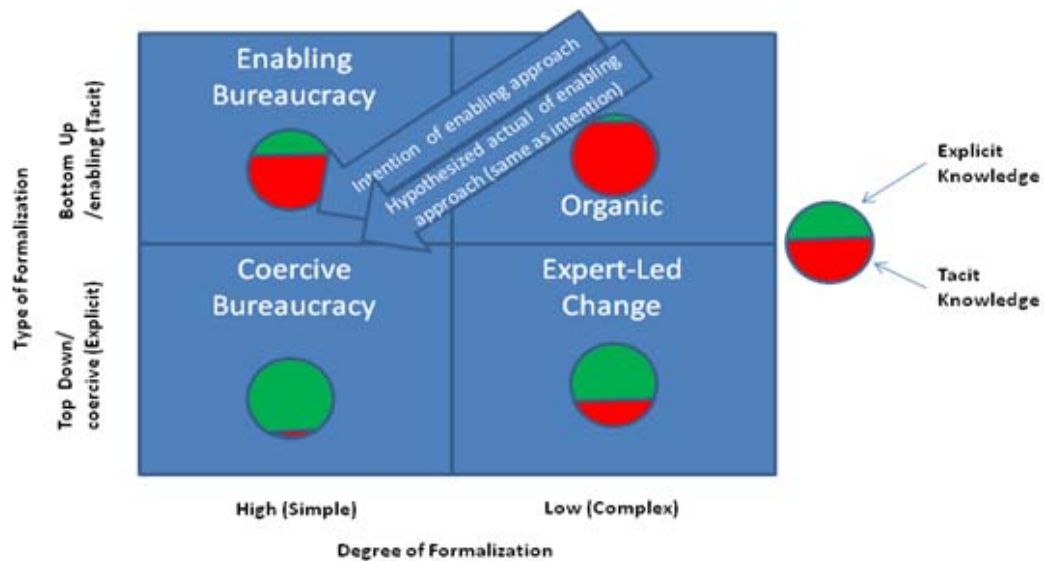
Enabling Bureaucracy

Intention of enabling approach

Hypothesized actual of enabling approach (same as intention)

Organic

Coercive Bureaucracy

Expert-Led Change

Explicit Knowledge

Tacit Knowledge

Type of Formalization

Bottom Up /enabling (Tacit)

Top Down/ coercive (Explicit)

High (Simple)

Low (Complex)

Degree of Formalization